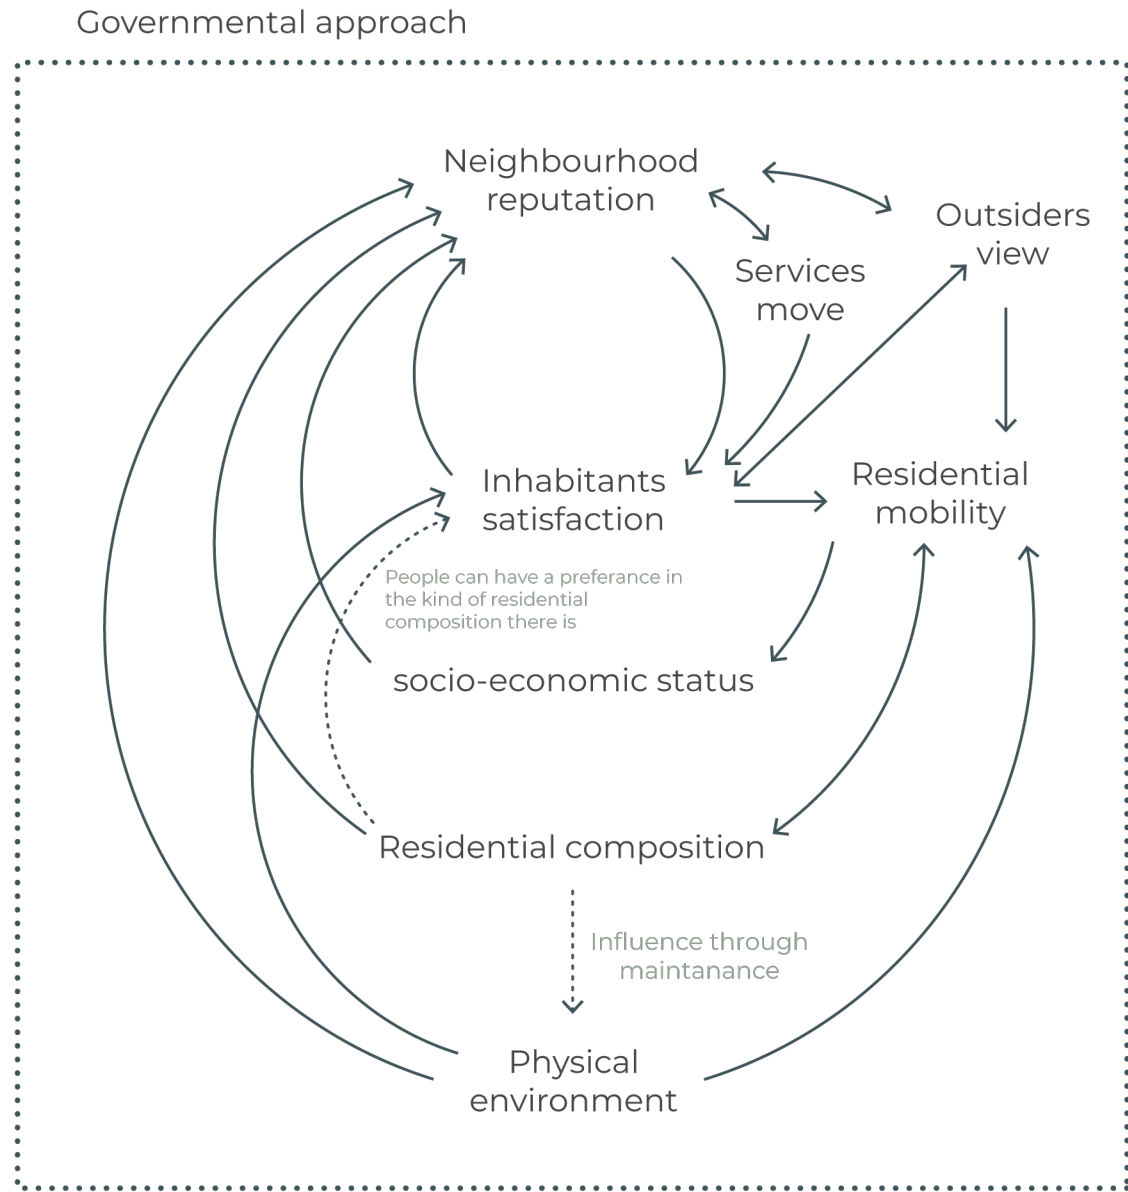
Governmental approach

Neighbourhood reputation

Outsiders view

Services move

Inhabitants satisfaction

Residential mobility

People can have a preferance in the kind of residential composition there is

socio-economic status

Residential composition

Influence through maintanance

Physical environment